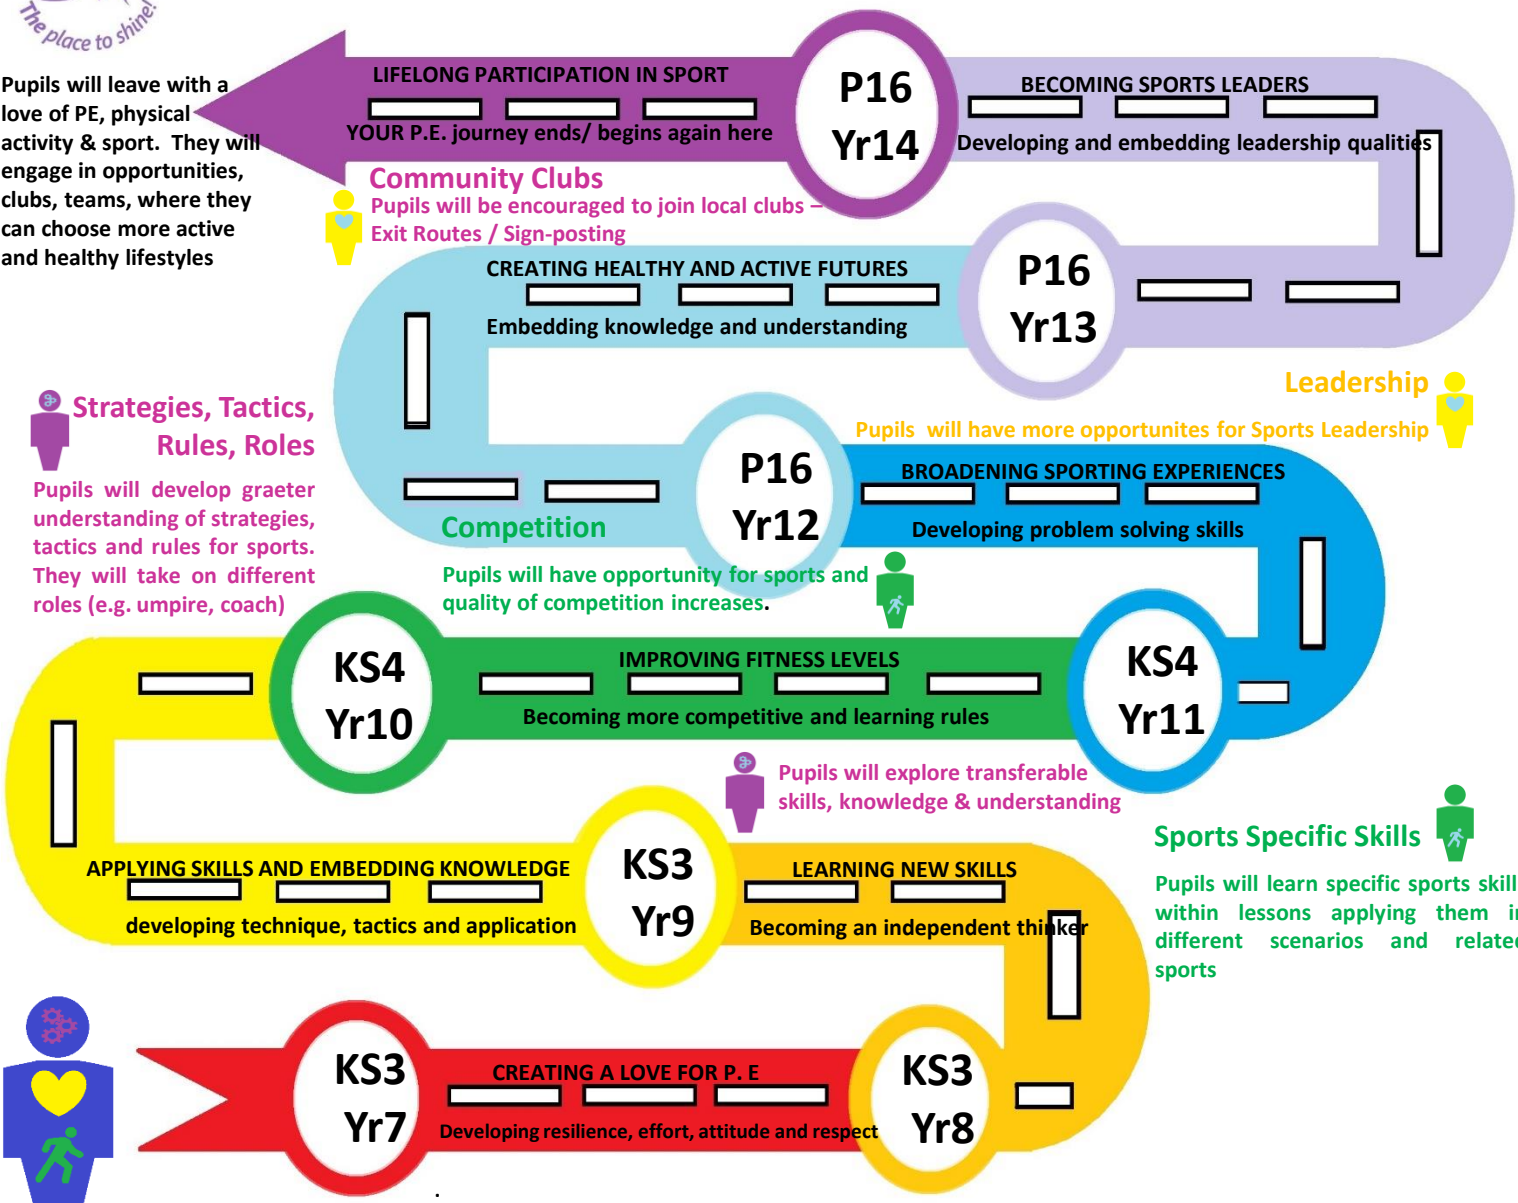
The place to shine!

Pupils will leave with a love of PE, physical activity & sport. They will engage in opportunities, clubs, teams, where they can choose more active and healthy lifestyles

LIFELONG PARTICIPATION IN SPORT
YOUR P.E. journey ends/ begins again here

P16
Yr14

BECOMING SPORTS LEADERS
Developing and embedding leadership qualities

Community Clubs
Pupils will be encouraged to join local clubs – Exit Routes / Sign-posting

CREATING HEALTHY AND ACTIVE FUTURES
Embedding knowledge and understanding

P16
Yr13

Leadership
Pupils will have more opportunites for Sports Leadership

Strategies, Tactics, Rules, Roles
Pupils will develop graeter understanding of strategies, tactics and rules for sports. They will take on different roles (e.g. umpire, coach)

P16
Yr12

BROADENING SPORTING EXPERIENCES
Developing problem solving skills

Competition
Pupils will have opportunity for sports and quality of competition increases.

KS4
Yr10

IMPROVING FITNESS LEVELS
Becoming more competitive and learning rules

KS4
Yr11

Pupils will explore transferable skills, knowledge & understanding

Sports Specific Skills
Pupils will learn specific sports skill within lessons applying them i different scenarios and relate sports

APPLYING SKILLS AND EMBEDDING KNOWLEDGE
developing technique, tactics and application

KS3
Yr9

LEARNING NEW SKILLS
Becoming an independent thinker

KS3
Yr7

CREATING A LOVE FOR P. E
Developing resilience, effort, attitude and respect

KS3
Yr8